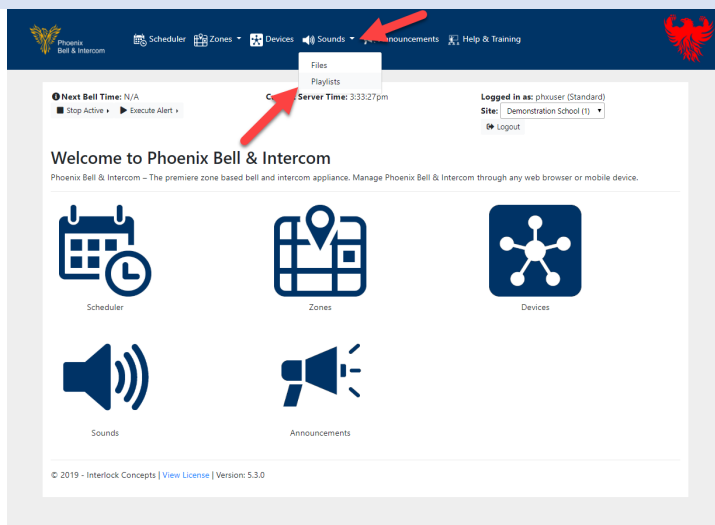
Phoenix Bell & Intercom

Scheduler Zones Devices Sounds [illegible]nnouncements Help & Training

Files
Playlists

Next Bell Time: N/A
Stop Active ▸ Execute Alert ▸

C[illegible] Server Time: 3:33:27pm

Logged in as: phxuser (Standard)
Site: Demonstration School (1)
Logout

Welcome to Phoenix Bell & Intercom

Phoenix Bell & Intercom – The premiere zone based bell and intercom appliance. Manage Phoenix Bell & Intercom through any web browser or mobile device.

Scheduler

Zones

Devices

Sounds

Announcements

© 2019 - Interlock Concepts | View License | Version: 5.3.0